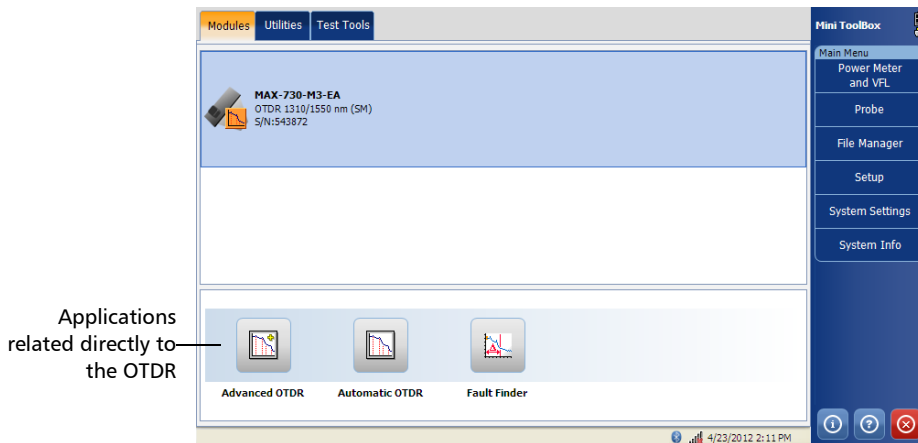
Modules
Utilities
Test Tools

MAX-730-M3-EA
OTDR 1310/1550 nm (SM)
S/N:543872

Applications related directly to the OTDR

Advanced OTDR
Automatic OTDR
Fault Finder

4/23/2012 2:11 PM

Mini ToolBox
Main Menu
Power Meter and VFL
Probe
File Manager
Setup
System Settings
System Info